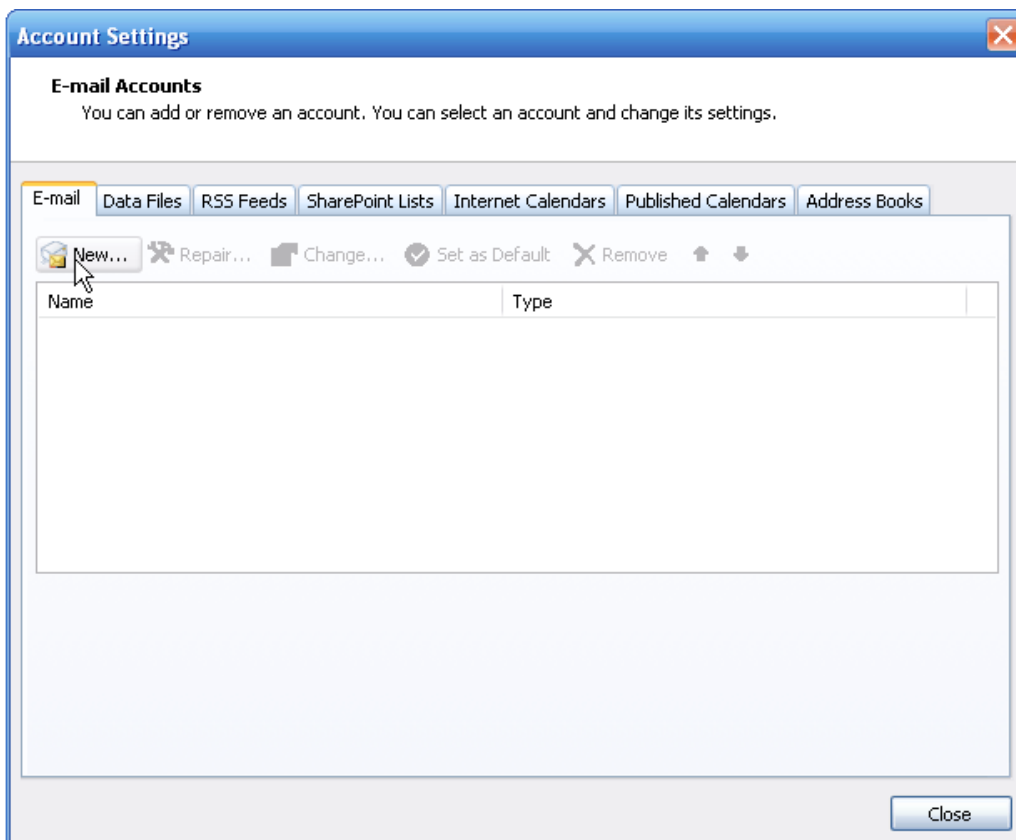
Account Settings

E-mail Accounts
You can add or remove an account. You can select an account and change its settings.

E-mail | Data Files | RSS Feeds | SharePoint Lists | Internet Calendars | Published Calendars | Address Books

New... Repair... Change... Set as Default Remove

| Name | Type |
|---|---|

Close